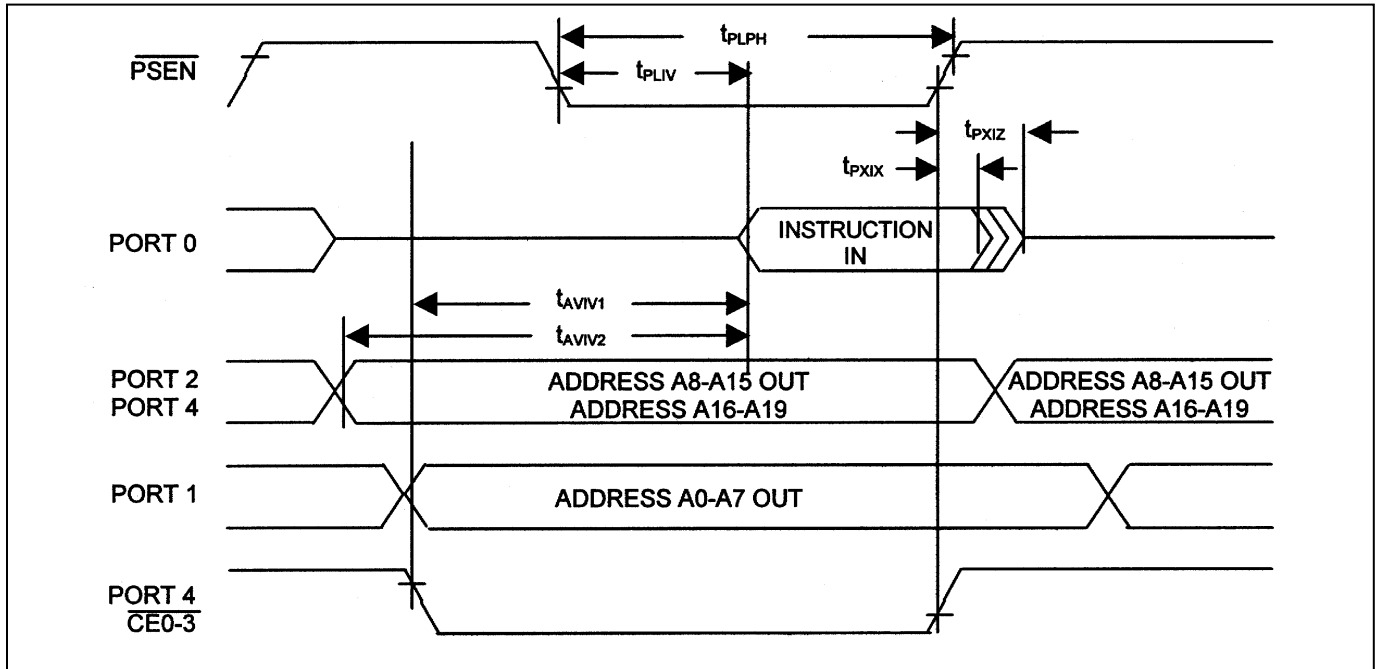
$t_{PLPH}$

$\overline{PSEN}$

$t_{PLIV}$

$t_{PXIZ}$

$t_{PXIX}$

PORT 0

INSTRUCTION IN

$t_{AVIV1}$

$t_{AVIV2}$

PORT 2
PORT 4

ADDRESS A8-A15 OUT
ADDRESS A16-A19

ADDRESS A8-A15 OUT
ADDRESS A16-A19

PORT 1

ADDRESS A0-A7 OUT

PORT 4
$\overline{CE0-3}$